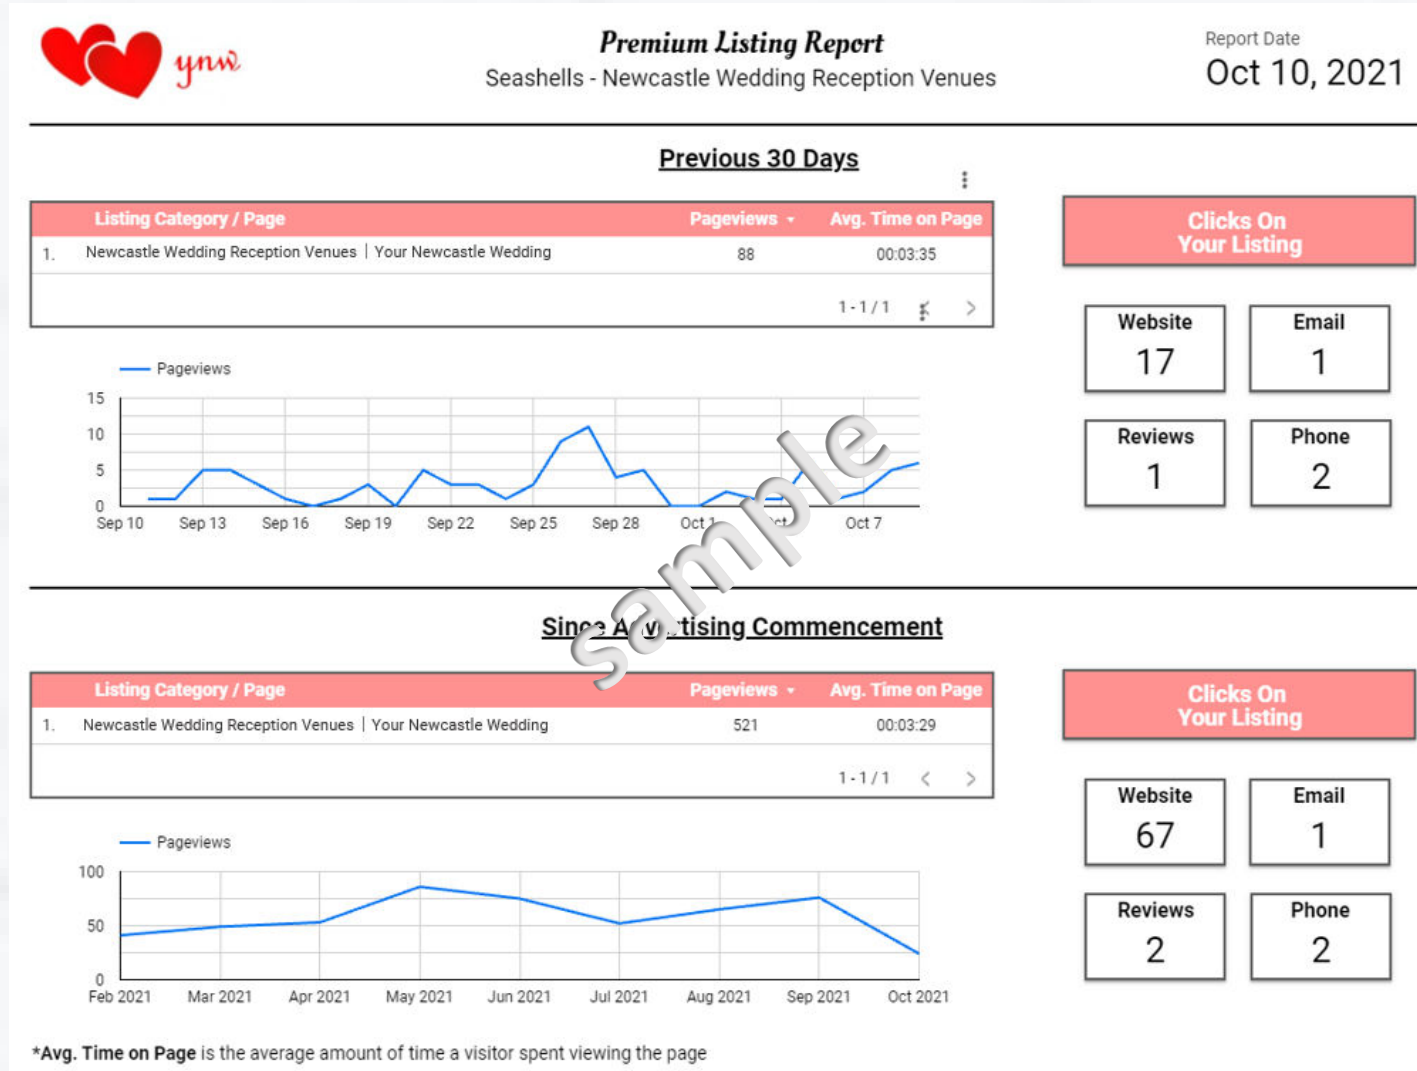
ynw

Premium Listing Report
Seashells - Newcastle Wedding Reception Venues

Report Date
Oct 10, 2021

Previous 30 Days

| Listing Category / Page | Pageviews | Avg. Time on Page |
|---|---|---|
| 1. Newcastle Wedding Reception Venues \| Your Newcastle Wedding | 88 | 00:03:35 |

1 - 1 / 1

Pageviews
15
10
5
0
Sep 10 Sep 13 Sep 16 Sep 19 Sep 22 Sep 25 Sep 28 Oct 1 Oct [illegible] Oct 7

Clicks On Your Listing

Website
17

Email
1

Reviews
1

Phone
2

sample

Since Advertising Commencement

| Listing Category / Page | Pageviews | Avg. Time on Page |
|---|---|---|
| 1. Newcastle Wedding Reception Venues \| Your Newcastle Wedding | 521 | 00:03:29 |

1 - 1 / 1

Pageviews
100
50
0
Feb 2021 Mar 2021 Apr 2021 May 2021 Jun 2021 Jul 2021 Aug 2021 Sep 2021 Oct 2021

Clicks On Your Listing

Website
67

Email
1

Reviews
2

Phone
2

*Avg. Time on Page is the average amount of time a visitor spent viewing the page